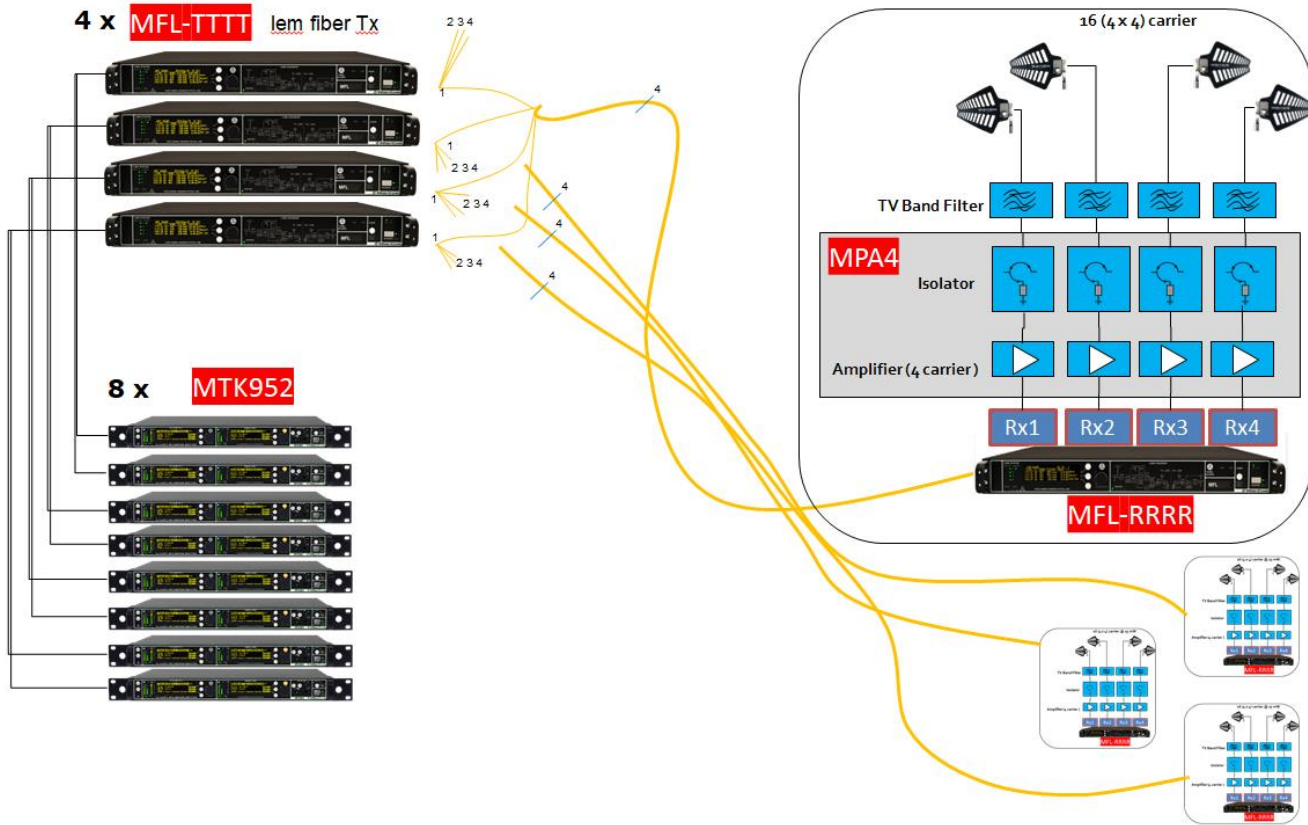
4 x MFL-TTTT lem fiber Tx

2 3 4
1
4
1
2 3 4
1
2 3 4
4
1
4
2 3 4
4

8 x MTK952

16 (4 x 4) carrier

TV Band Filter

MPA4

Isolator

Amplifier (4 carrier)

Rx1 Rx2 Rx3 Rx4

MFL-RRRR

MFL-RRRR

MFL-RRRR

MFL-RRRR